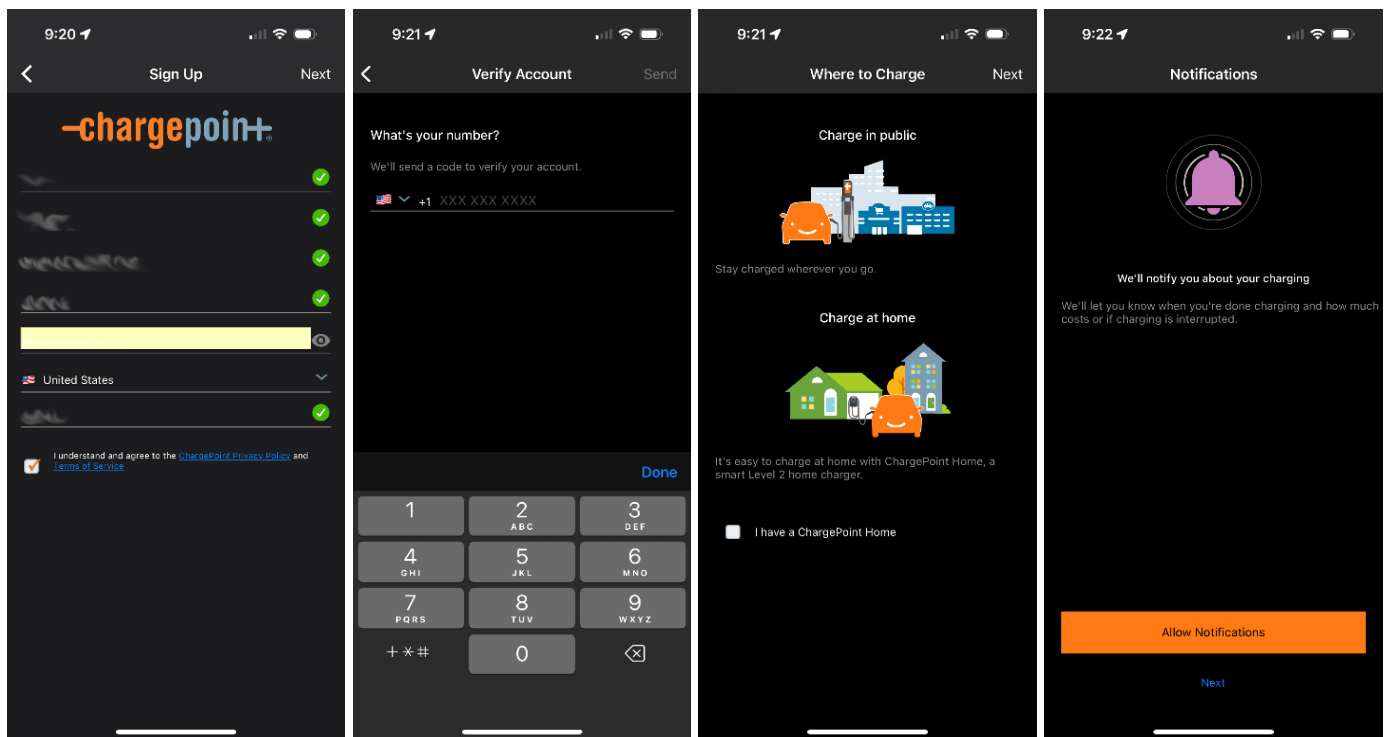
9:20

Sign Up

Next

-chargepoin+

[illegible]

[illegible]

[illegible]

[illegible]

United States

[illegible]

I understand and agree to the ChargePoint Privacy Policy and Terms of Service

9:21

Verify Account

Send

What's your number?

We'll send a code to verify your account.

+1 XXX XXX XXXX

Done

| 1 | 2 ABC | 3 DEF |
|---|---|---|
| 4 GHI | 5 JKL | 6 MNO |
| 7 PQRS | 8 TUV | 9 WXYZ |
| + * # | 0 | |

9:21

Where to Charge

Next

Charge in public

Stay charged wherever you go.

Charge at home

It's easy to charge at home with ChargePoint Home, a smart Level 2 home charger.

I have a ChargePoint Home

9:22

Notifications

We'll notify you about your charging

We'll let you know when you're done charging and how much costs or if charging is interrupted.

Allow Notifications

Next